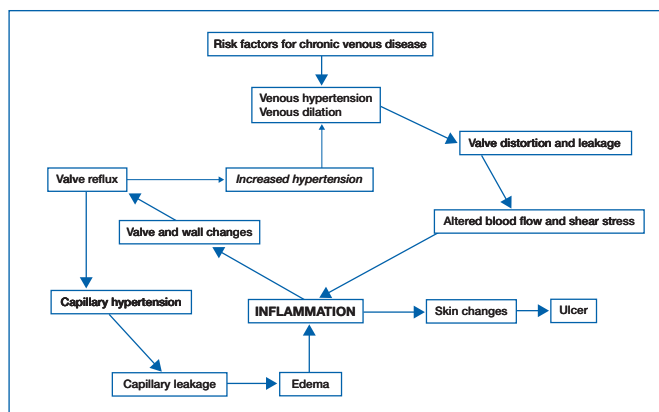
Risk factors for chronic venous disease

Venous hypertension
Venous dilation

Valve distortion and leakage

Valve reflux

*Increased hypertension*

Altered blood flow and shear stress

Valve and wall changes

Capillary hypertension

INFLAMMATION

Skin changes

Ulcer

Capillary leakage

Edema